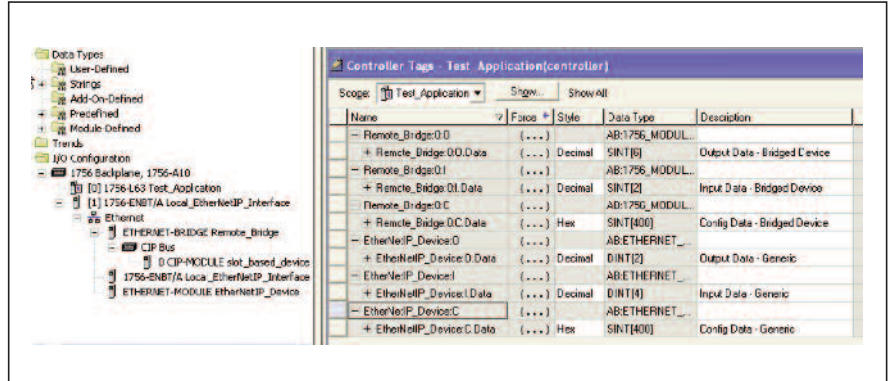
Data Types
User-Defined
Strings
Add-On-Defined
Predefined
Module-Defined
Trends
I/O Configuration
1756 Backplane, 1756-A10
[0] 1756-L63 Test_Application
[1] 1756-ENBT/A Local_EtherNetIP_Interface
Ethernet
ETHERNET-BRIDGE Remote_Bridge
CIP Bus
0 CIP-MODULE slot_based_device
1756-ENBT/A Local_EtherNetIP_Interface
ETHERNET-MODULE EtherNetIP_Device

Controller Tags - Test_Application(controller)

Scope: Test_Application Show... Show All

| Name | Force | Style | Data Type | Description |
|---|---|---|---|---|
| − Remote_Bridge:0:O | {...} | | AB:1756_MODUL... | |
| + Remote_Bridge:0:O.Data | {...} | Decimal | SINT[6] | Output Data - Bridged Device |
| − Remote_Bridge:0:I | {...} | | AB:1756_MODUL... | |
| + Remote_Bridge:0:I.Data | {...} | Decimal | SINT[2] | Input Data - Bridged Device |
| Remote_Bridge:0:C | {...} | | AB:1756_MODUL... | |
| + Remote_Bridge:0:C.Data | {...} | Hex | SINT[400] | Config Data - Bridged Device |
| − EtherNetIP_Device:O | {...} | | AB:ETHERNET_... | |
| + EtherNetIP_Device:O.Data | {...} | Decimal | DINT[2] | Output Data - Generic |
| − EtherNetIP_Device:I | {...} | | AB:ETHERNET_... | |
| + EtherNetIP_Device:I.Data | {...} | Decimal | DINT[4] | Input Data - Generic |
| − EtherNetIP_Device:C | {...} | | AB:ETHERNET_... | |
| + EtherNetIP_Device:C.Data | {...} | Hex | SINT[400] | Config Data - Generic |